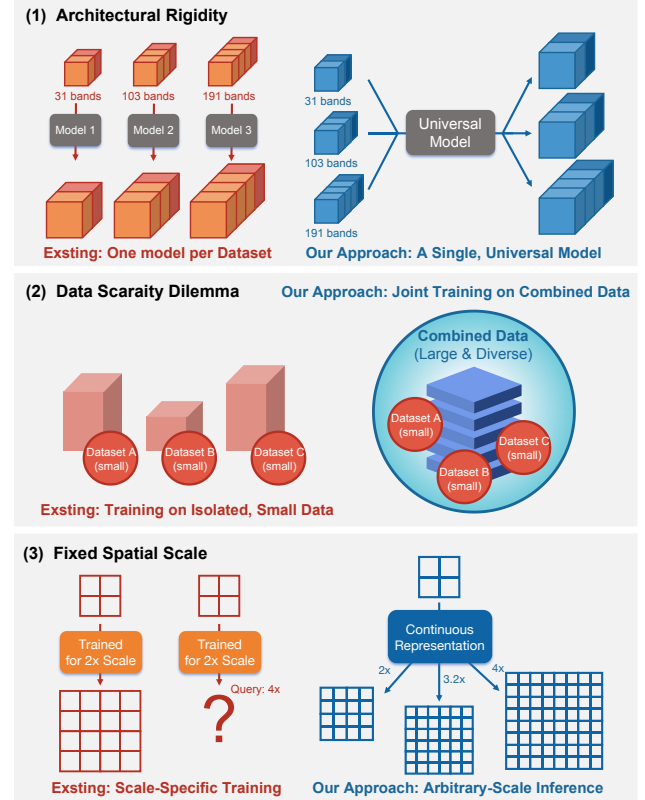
(1) Architectural Rigidity

31 bands
103 bands
191 bands
Model 1
Model 2
Model 3

Exsting: One model per Dataset

31 bands
103 bands
191 bands
Universal Model

Our Approach: A Single, Universal Model

(2) Data Scaraity Dilemma

Our Approach: Joint Training on Combined Data

Dataset A (small)
Dataset B (small)
Dataset C (small)

Exsting: Training on Isolated, Small Data

Combined Data (Large & Diverse)
Dataset A (small)
Dataset C (small)
Dataset B (small)

(3) Fixed Spatial Scale

Trained for 2x Scale
Trained for 2x Scale
?
Query: 4x

Exsting: Scale-Specific Training

Continuous Representation
2x
3.2x
4x

Our Approach: Arbitrary-Scale Inference